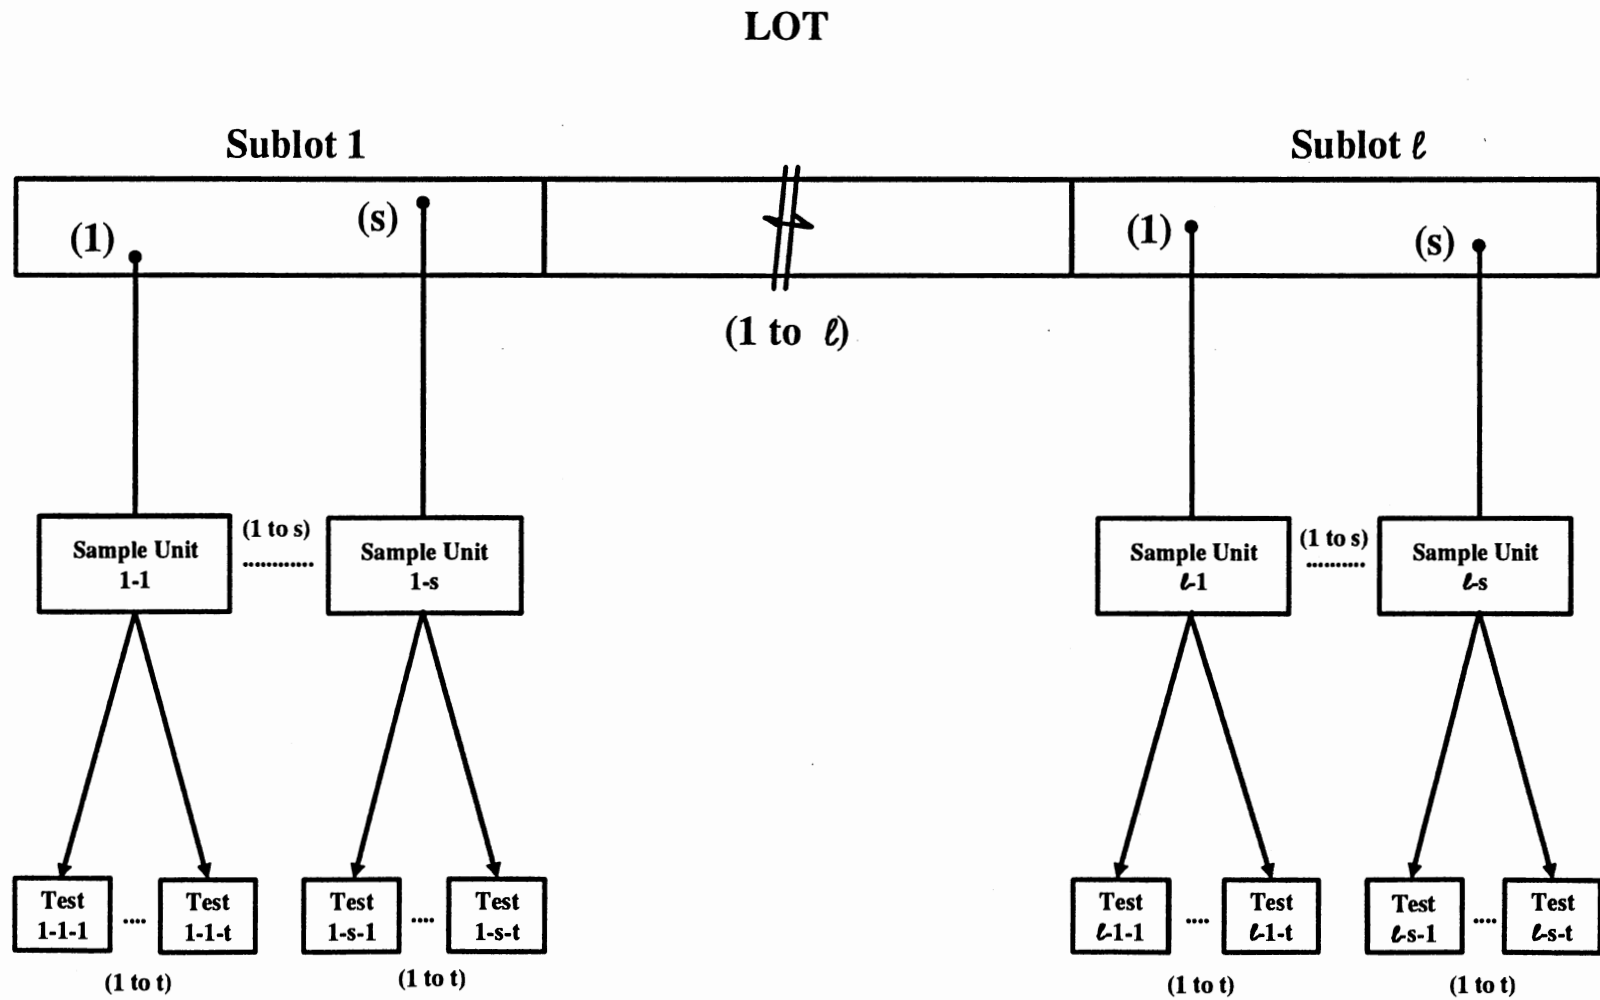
LOT

Sublot 1

Sublot ℓ

(1)

(s)

(1)

(s)

(1 to ℓ)

Sample Unit 1-1

(1 to s)

Sample Unit 1-s

Sample Unit ℓ-1

(1 to s)

Sample Unit ℓ-s

Test 1-1-1

....

Test 1-1-t

(1 to t)

Test 1-s-1

....

Test 1-s-t

(1 to t)

Test ℓ-1-1

....

Test ℓ-1-t

(1 to t)

Test ℓ-s-1

....

Test ℓ-s-t

(1 to t)